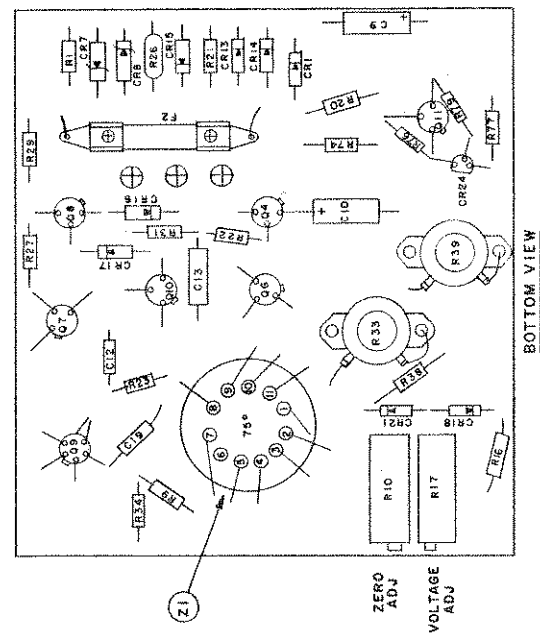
BOTTOM VIEW

R1
CR7
CR8
R26
CR15
R2
CR13
CR14
CR1
C9
R29
F2
R20
R74
Q11
R13
R73
R77
CR24
Q8
CR16
R51
R22
Q4
C10
R27
CR17
R39
Q7
Q10
C13
Q6
R33
C12
R23
R38
Q9
C19
CR21
CR18
R16
R6
R34
R10
R17
Z1

75°
1
2
3
4
5
6
7
8
9
10
11

ZERO ADJ
VOLTAGE ADJ